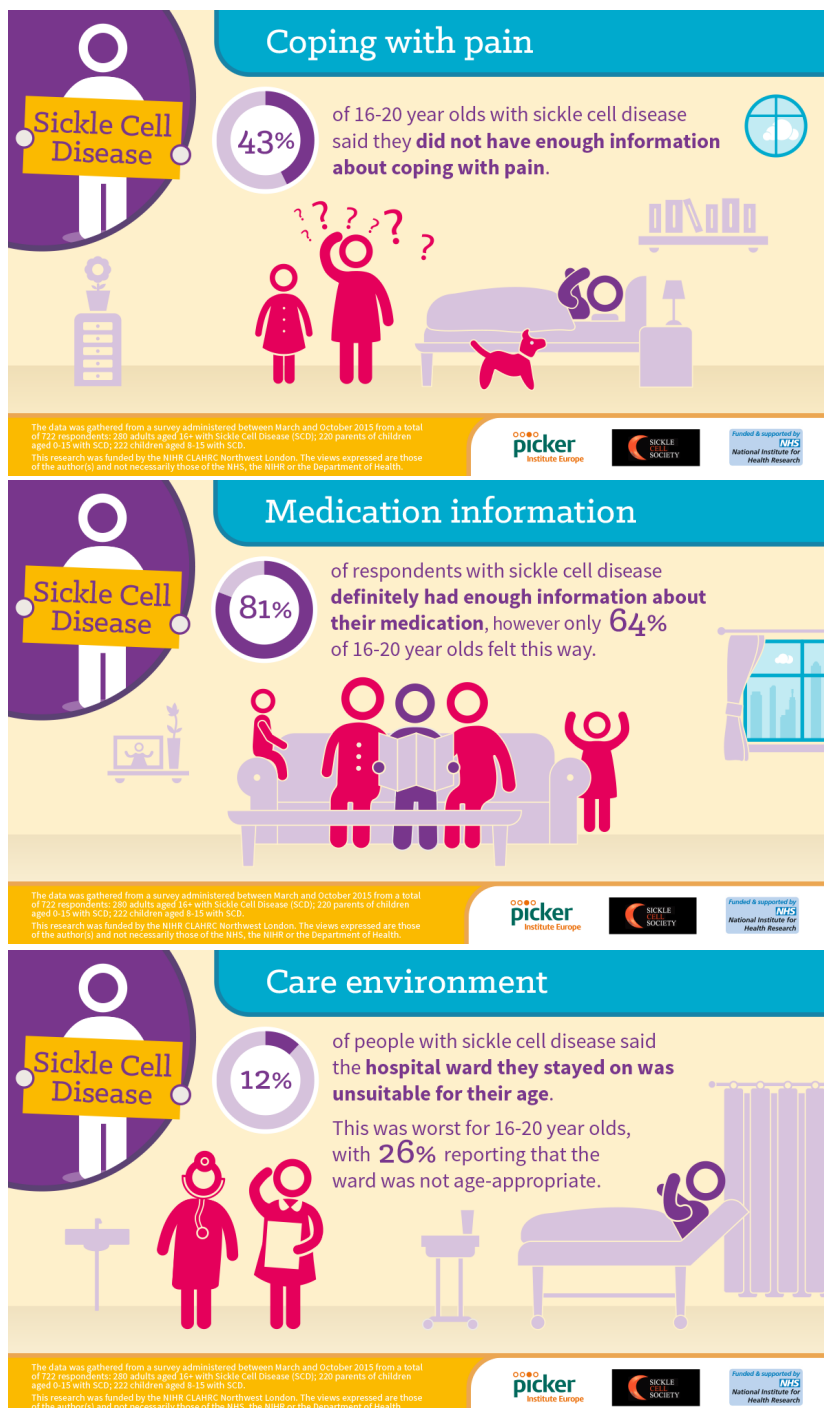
Sickle Cell Disease

Coping with pain

43%

of 16-20 year olds with sickle cell disease said they **did not have enough information about coping with pain**.

? ? ? ? ? ?

The data was gathered from a survey administered between March and October 2015 from a total of 722 respondents: 280 adults aged 16+ with Sickle Cell Disease (SCD); 220 parents of children aged 0-15 with SCD; 222 children aged 8-15 with SCD.
This research was funded by the NIHR CLAHRC Northwest London. The views expressed are those of the author(s) and not necessarily those of the NHS, the NIHR or the Department of Health.

picker Institute Europe

SICKLE CELL SOCIETY

Funded & supported by NHS National Institute for Health Research

Sickle Cell Disease

Medication information

81%

of respondents with sickle cell disease **definitely had enough information about their medication**, however only 64% of 16-20 year olds felt this way.

The data was gathered from a survey administered between March and October 2015 from a total of 722 respondents: 280 adults aged 16+ with Sickle Cell Disease (SCD); 220 parents of children aged 0-15 with SCD; 222 children aged 8-15 with SCD.
This research was funded by the NIHR CLAHRC Northwest London. The views expressed are those of the author(s) and not necessarily those of the NHS, the NIHR or the Department of Health.

picker Institute Europe

SICKLE CELL SOCIETY

Funded & supported by NHS National Institute for Health Research

Sickle Cell Disease

Care environment

12%

of people with sickle cell disease said the **hospital ward they stayed on was unsuitable for their age**.

This was worst for 16-20 year olds, with 26% reporting that the ward was not age-appropriate.

The data was gathered from a survey administered between March and October 2015 from a total of 722 respondents: 280 adults aged 16+ with Sickle Cell Disease (SCD); 220 parents of children aged 0-15 with SCD; 222 children aged 8-15 with SCD.
This research was funded by the NIHR CLAHRC Northwest London. The views expressed are those of the author(s) and not necessarily those of the NHS, the NIHR or the Department of Health.

picker Institute Europe

SICKLE CELL SOCIETY

Funded & supported by NHS National Institute for Health Research